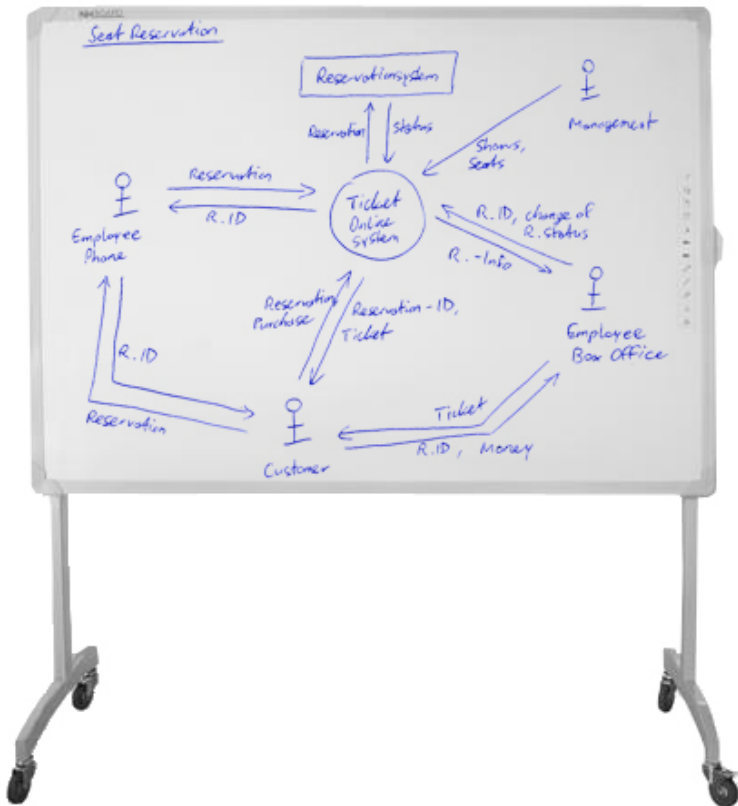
Seat Reservation

Reservationsystem

Reservation

Status

Management

Shows, Seats

Reservation

R. ID

Ticket Online System

Employee Phone

R. ID, change of R. Status

R. -Info

Reservation Purchase

Reservation - ID, Ticket

Employee Box Office

R. ID

Reservation

Ticket

R. ID , Money

Customer